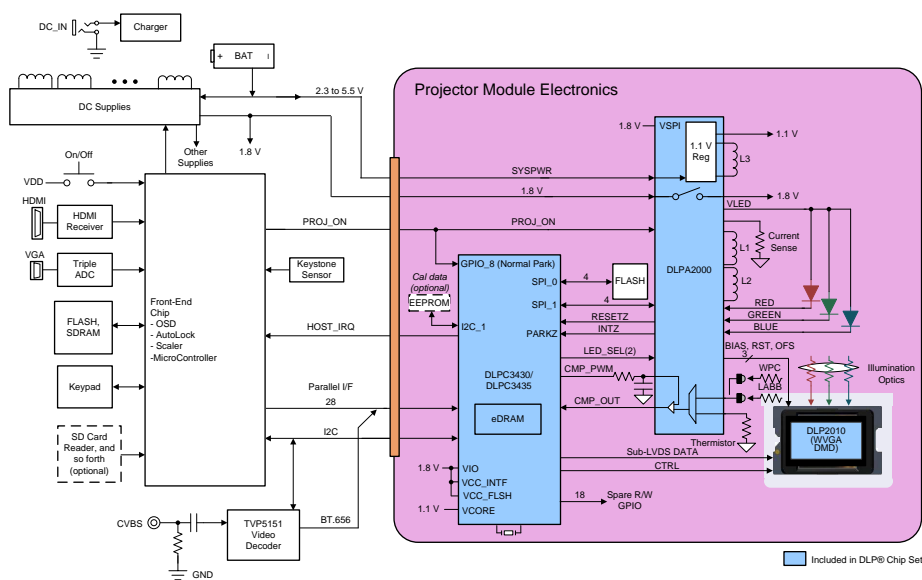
DC_IN

Charger

BAT

DC Supplies

2.3 to 5.5 V

Other Supplies

1.8 V

On/Off

VDD

HDMI

HDMI Receiver

VGA

Triple ADC

FLASH, SDRAM

Keypad

SD Card Reader, and so forth (optional)

Front-End Chip
- OSD
- AutoLock
- Scaler
-MicroController

Keystone Sensor

PROJ_ON

HOST_IRQ

Parallel I/F

28

I2C

CVBS

TVP5151 Video Decoder

BT.656

GND

Projector Module Electronics

1.8 V

VSPI

1.1 V Reg

1.1 V

L3

SYSPWR

1.8 V

1.8 V

VLED

PROJ_ON

Current Sense

L1

L2

DLPA2000

GPIO_8 (Normal Park)

Cal data (optional)

EEPROM

SPI_0

4

FLASH

SPI_1

4

I2C_1

RESETZ

INTZ

PARKZ

RED

GREEN

BLUE

BIAS, RST, OFS

3

LED_SEL(2)

CMP_PWM

DLPC3430/ DLPC3435

eDRAM

CMP_OUT

WPC

LABB

Illumination Optics

Thermistor

DLP2010 (WVGA DMD)

Sub-LVDS DATA

CTRL

1.8 V

VIO

VCC_INTF

VCC_FLSH

1.1 V

VCORE

18

Spare R/W GPIO

Included in DLP® Chip Set